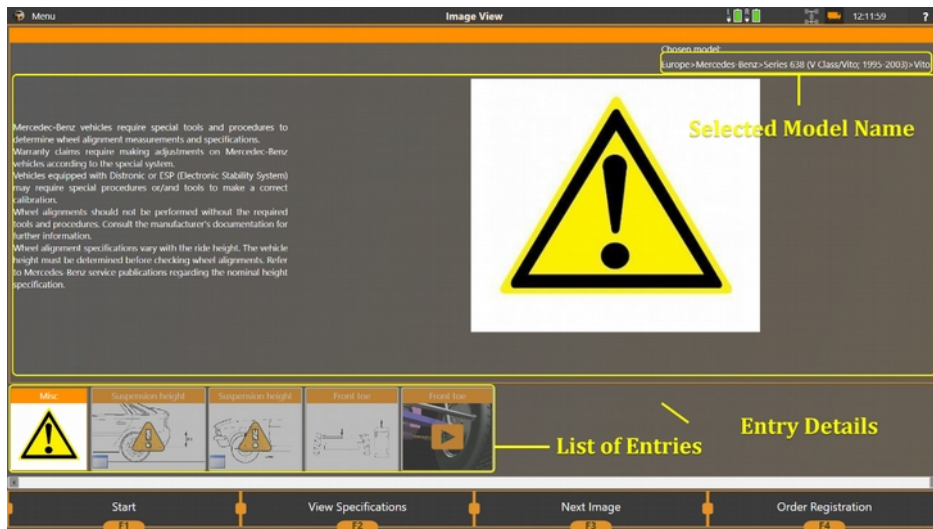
Menu

Image View

12:11:59

?

Chosen model:
Europe>Mercedes-Benz>Series 638 (V Class/Vito; 1995-2003)>Vito

Selected Model Name

Mercedec-Benz vehicles require special tools and procedures to determine wheel alignment measurements and specifications.
Warranty claims require making adjustments on Mercedec-Benz vehicles according to the special system.
Vehicles equipped with Distronic or ESP (Electronic Stability System) may require special procedures or/and tools to make a correct calibration.
Wheel alignments should not be performed without the required tools and procedures. Consult the manufacturer's documentation for further information.
Wheel alignment specifications vary with the ride height. The vehicle height must be determined before checking wheel alignments. Refer to Mercedes-Benz service publications regarding the nominal height specification.

Misc

Suspension height

Suspension height

Front toe

Front toe

Entry Details

List of Entries

Start
F1

View Specifications
F2

Next Image
F3

Order Registration
F4